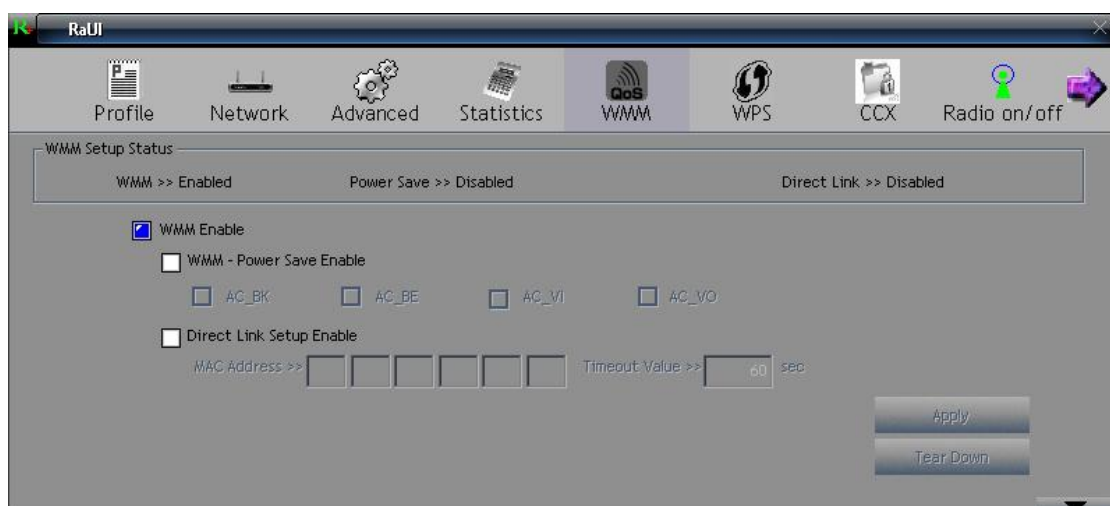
RaUI

Profile Network Advanced Statistics QoS WMM WPS CCX Radio on/off

WMM Setup Status

WMM >> Enabled Power Save >> Disabled Direct Link >> Disabled

WMM Enable

WMM - Power Save Enable

AC_BK AC_BE AC_VI AC_VO

Direct Link Setup Enable

MAC Address >> Timeout Value >> 60 sec

Apply

Tear Down